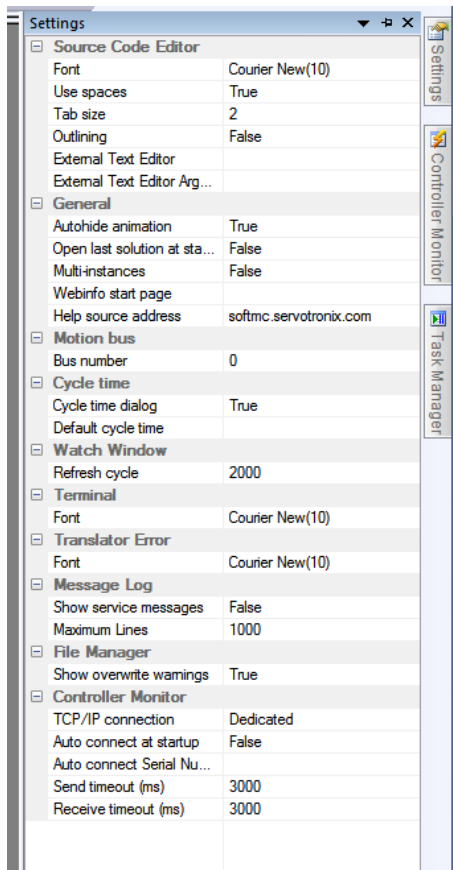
Settings

Source Code Editor

| | |
|---|---|
| Font | Courier New(10) |
| Use spaces | True |
| Tab size | 2 |
| Outlining | False |
| External Text Editor | |
| External Text Editor Arg... | |

General

| | |
|---|---|
| Autohide animation | True |
| Open last solution at sta... | False |
| Multi-instances | False |
| Webinfo start page | |
| Help source address | softmc.servotronix.com |

Motion bus

| | |
|---|---|
| Bus number | 0 |

Cycle time

| | |
|---|---|
| Cycle time dialog | True |
| Default cycle time | |

Watch Window

| | |
|---|---|
| Refresh cycle | 2000 |

Terminal

| | |
|---|---|
| Font | Courier New(10) |

Translator Error

| | |
|---|---|
| Font | Courier New(10) |

Message Log

| | |
|---|---|
| Show service messages | False |
| Maximum Lines | 1000 |

File Manager

| | |
|---|---|
| Show overwrite warnings | True |

Controller Monitor

| | |
|---|---|
| TCP/IP connection | Dedicated |
| Auto connect at startup | False |
| Auto connect Serial Nu... | |
| Send timeout (ms) | 3000 |
| Receive timeout (ms) | 3000 |

Settings

Controller Monitor

Task Manager